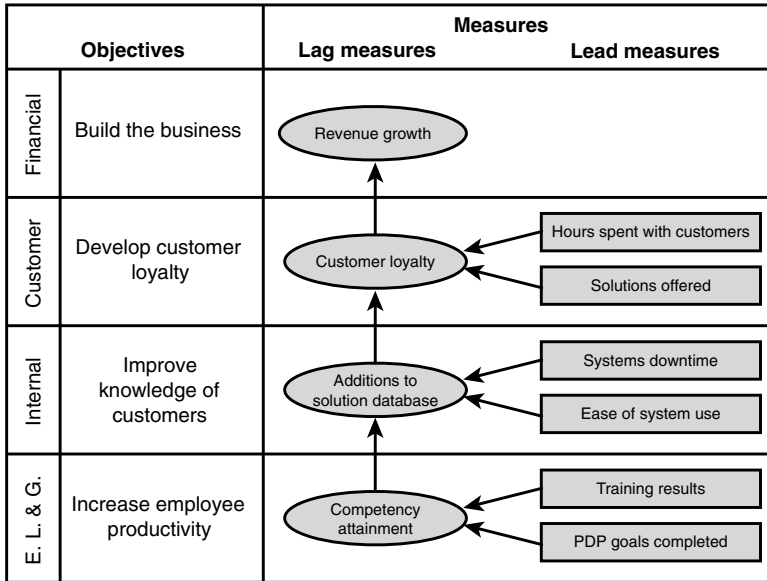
| | Objectives | Measures: Lag measures | Measures: Lead measures |
|---|---|---|---|
| Financial | Build the business | Revenue growth | |
| Customer | Develop customer loyalty | Customer loyalty | Hours spent with customers; Solutions offered |
| Internal | Improve knowledge of customers | Additions to solution database | Systems downtime; Ease of system use |
| E. L. & G. | Increase employee productivity | Competency attainment | Training results; PDP goals completed |